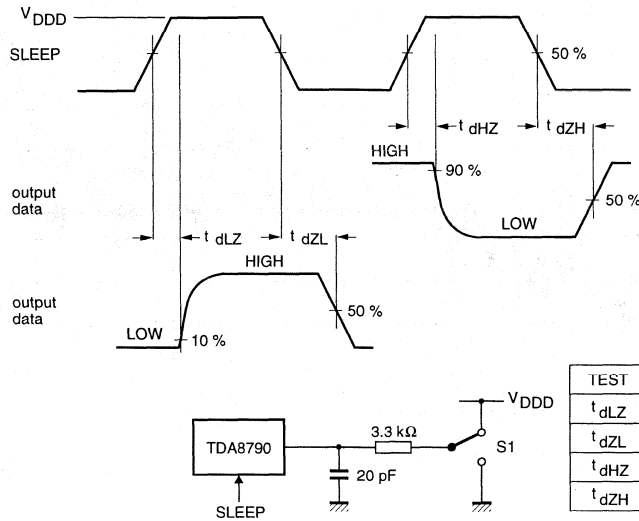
$V_{DDD}$

SLEEP

50 %

$t_{dHZ}$

$t_{dZH}$

HIGH

90 %

output data

50 %

LOW

$t_{dLZ}$

$t_{dZL}$

HIGH

output data

50 %

LOW

10 %

$V_{DDD}$

3.3 kΩ

TDA8790

S1

20 pF

SLEEP

| TEST |
|---|
| $t_{dLZ}$ |
| $t_{dZL}$ |
| $t_{dHZ}$ |
| $t_{dZH}$ |